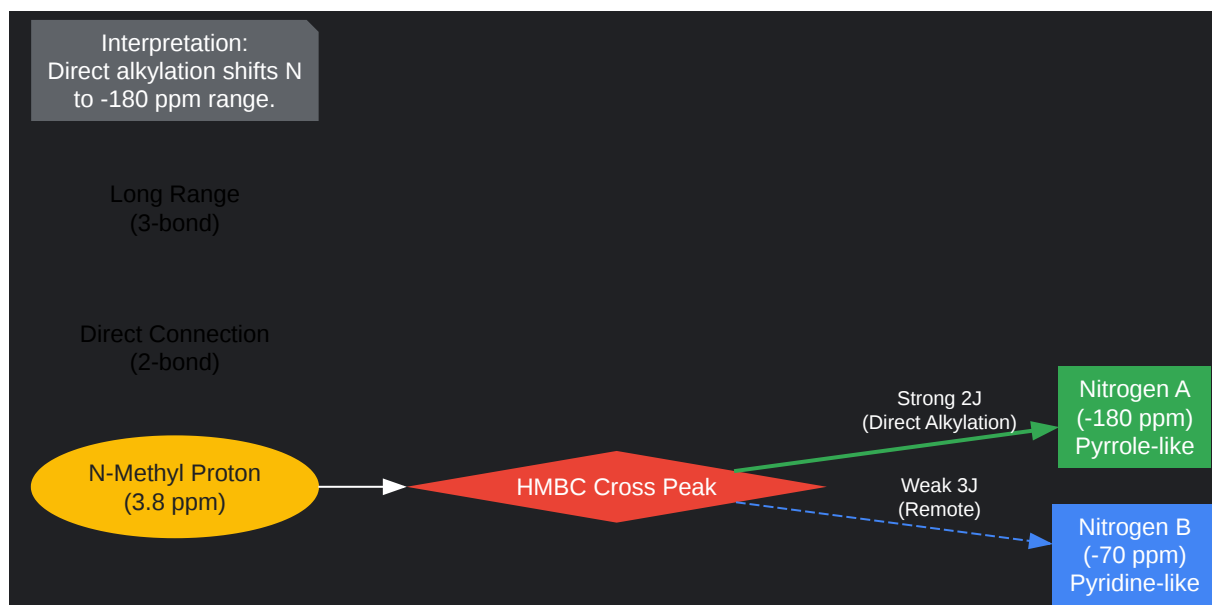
Interpretation:
Direct alkylation shifts N to -180 ppm range.

Long Range
(3-bond)

Direct Connection
(2-bond)

N-Methyl Proton
(3.8 ppm)

HMBC Cross Peak

Strong 2J
(Direct Alkylation)

Weak 3J
(Remote)

Nitrogen A
(-180 ppm)
Pyrrole-like

Nitrogen B
(-70 ppm)
Pyridine-like